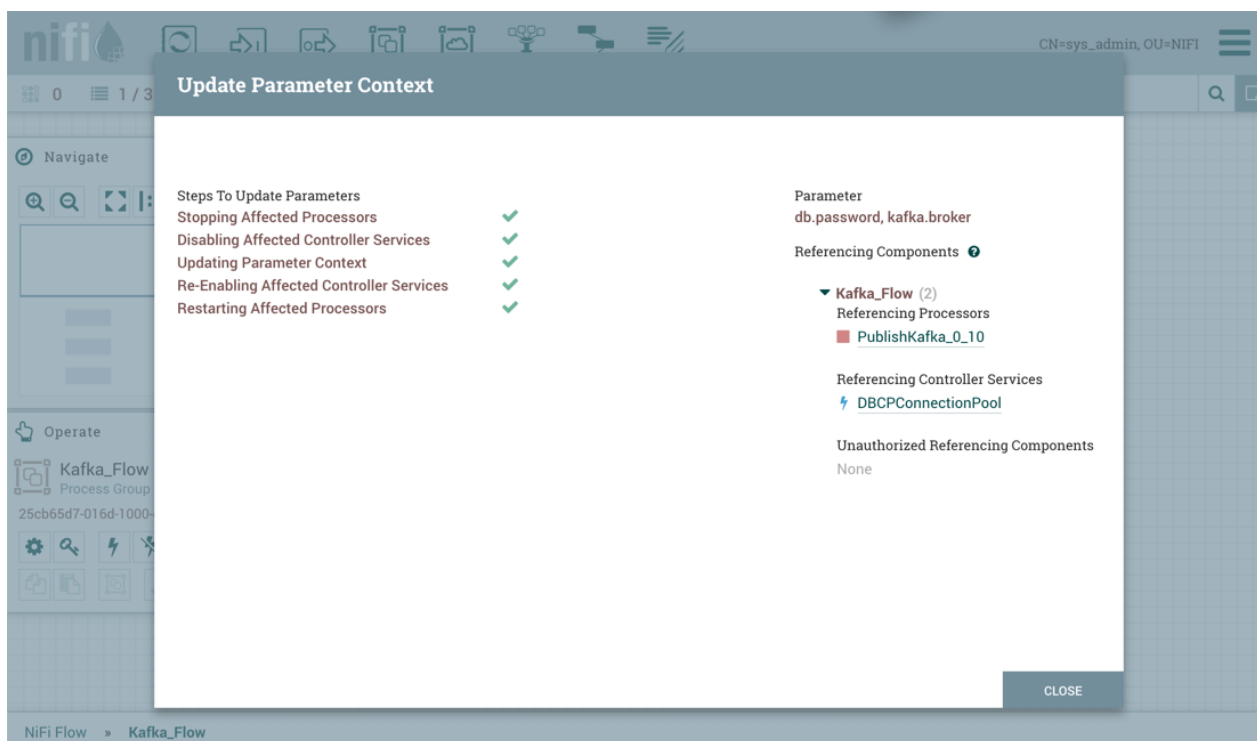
nifi

CN=sys_admin, OU=NIFI

0 1 / 3

Navigate

Operate

Kafka_Flow
Process Group
25cb65d7-016d-1000-

Update Parameter Context

Steps To Update Parameters
Stopping Affected Processors ✔
Disabling Affected Controller Services ✔
Updating Parameter Context ✔
Re-Enabling Affected Controller Services ✔
Restarting Affected Processors ✔

Parameter
db.password, kafka.broker

Referencing Components

Kafka_Flow (2)
Referencing Processors
PublishKafka_0_10

Referencing Controller Services
DBCPConnectionPool

Unauthorized Referencing Components
None

CLOSE

NiFi Flow » Kafka_Flow